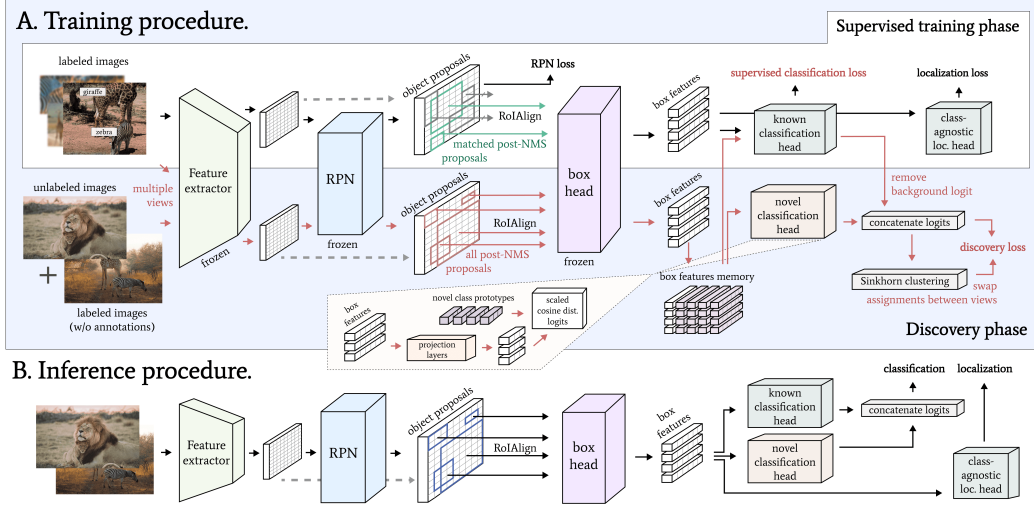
A. Training procedure.

Supervised training phase

labeled images

giraffe

zebra

Feature extractor

RPN

object proposals

RPN loss

RoIAlign

matched post-NMS proposals

box head

box features

supervised classification loss

localization loss

known classification head

class-agnostic loc. head

remove background logit

unlabeled images

multiple views

frozen

frozen

object proposals

RoIAlign

all post-NMS proposals

frozen

box features

novel classification head

concatenate logits

discovery loss

+

labeled images (w/o annotations)

box features memory

Sinkhorn clustering

swap assignments between views

box features

novel class prototypes

scaled cosine dist. logits

projection layers

Discovery phase

B. Inference procedure.

Feature extractor

RPN

object proposals

RoIAlign

box head

box features

known classification head

novel classification head

concatenate logits

classification

localization

class-agnostic loc. head